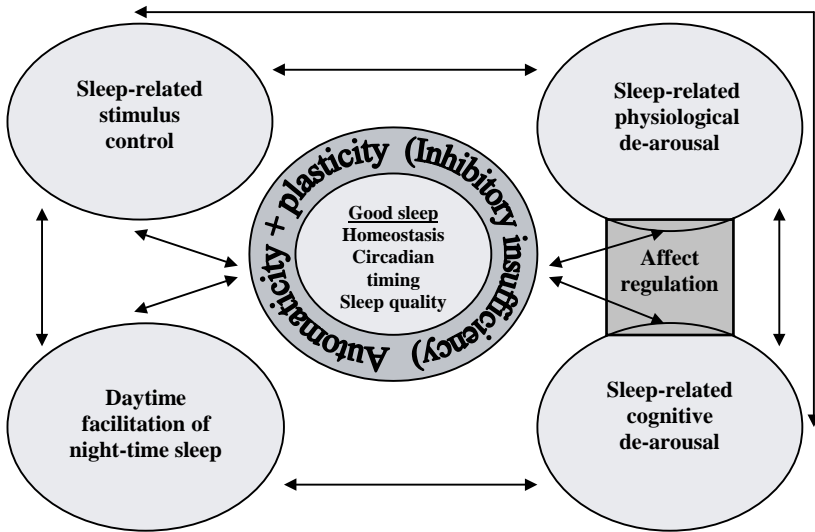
Sleep-related stimulus control

Sleep-related physiological de-arousal

Automaticity + plasticity (Inhibitory insufficiency)

Good sleep
Homeostasis
Circadian timing
Sleep quality

Affect regulation

Daytime facilitation of night-time sleep

Sleep-related cognitive de-arousal